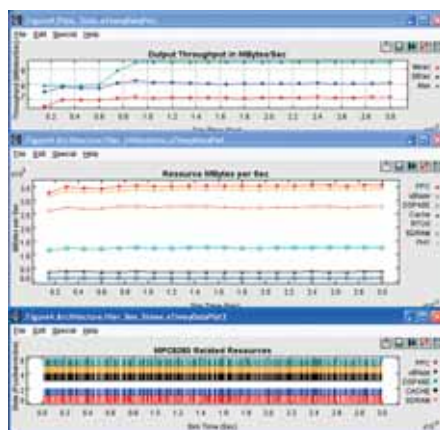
File Edit Special Help

Output Throughput in MBytes/Sec

0.2 0.4 0.6 0.8 1.0 1.2 1.4 1.6 1.8 2.0 2.2 2.4 2.6 2.8 3.0

File Edit Special Help

Resource MBytes per Sec

0.2 0.4 0.6 0.8 1.0 1.2 1.4 1.6 1.8 2.0 2.2 2.4 2.6 2.8 3.0

File Edit Special Help

MPC8260 Related Resources

0.0 0.2 0.4 0.6 0.8 1.0 1.2 1.4 1.6 1.8 2.0 2.2 2.4 2.6 2.8 3.0

Sim Time (Sec)